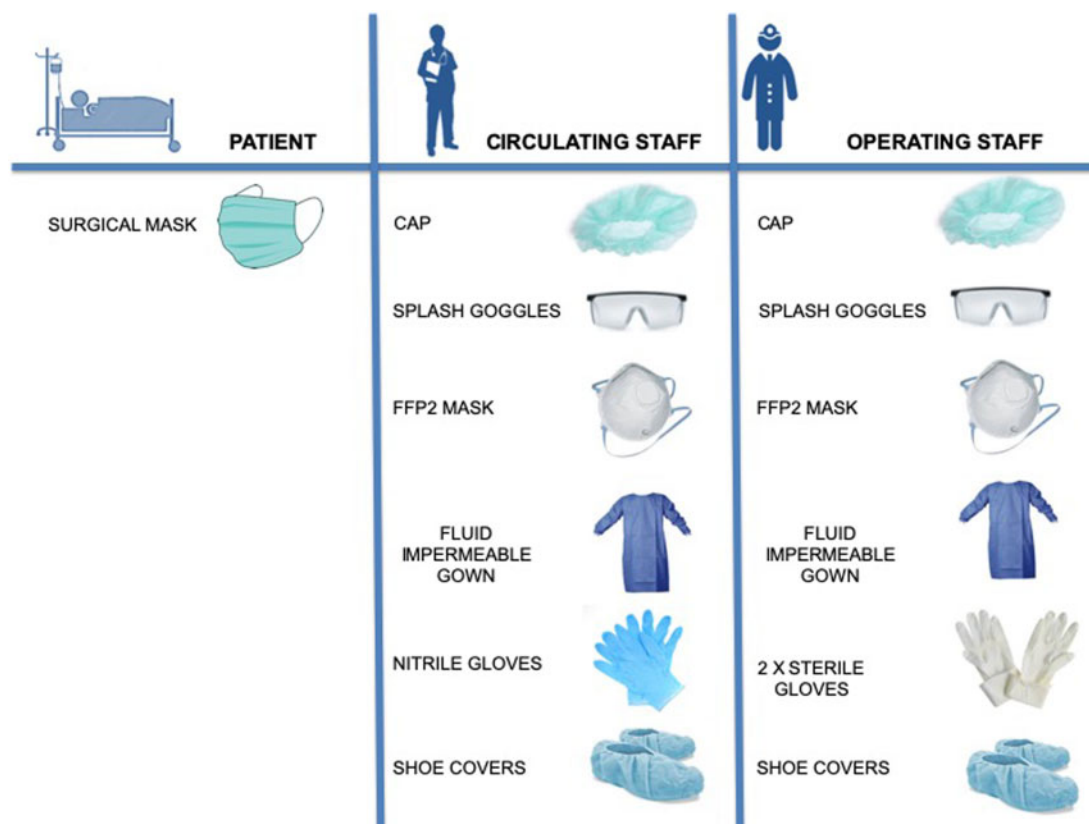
| PATIENT | CIRCULATING STAFF | OPERATING STAFF |
|---|---|---|
| SURGICAL MASK | CAP | CAP |
| | SPLASH GOGGLES | SPLASH GOGGLES |
| | FFP2 MASK | FFP2 MASK |
| | FLUID IMPERMEABLE GOWN | FLUID IMPERMEABLE GOWN |
| | NITRILE GLOVES | 2 X STERILE GLOVES |
| | SHOE COVERS | SHOE COVERS |